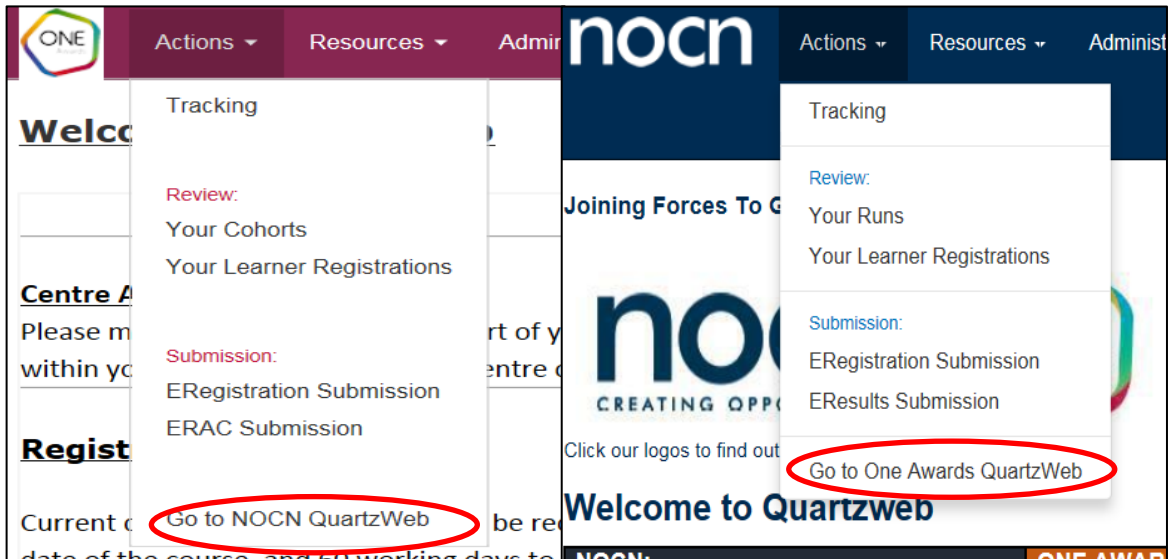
ONE Awards

Actions ▾ Resources ▾ Admin

Tracking

Review:
Your Cohorts
Your Learner Registrations

Submission:
ERegistration Submission
ERAC Submission

Go to NOCN QuartzWeb

Welc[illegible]b

Centre A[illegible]
Please m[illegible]rt of y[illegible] within yo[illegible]entre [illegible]

Regist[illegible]

Current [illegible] be re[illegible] date of the course, and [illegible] working days to

nocn

Actions ▾ Resources ▾ Administ

Tracking

Review:
Your Runs
Your Learner Registrations

Submission:
ERegistration Submission
EResults Submission

Go to One Awards QuartzWeb

Joining Forces To G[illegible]

noc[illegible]
CREATING OPPO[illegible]

Click our logos to find out

Welcome to Quartzweb

NOCN: ONE AWAR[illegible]